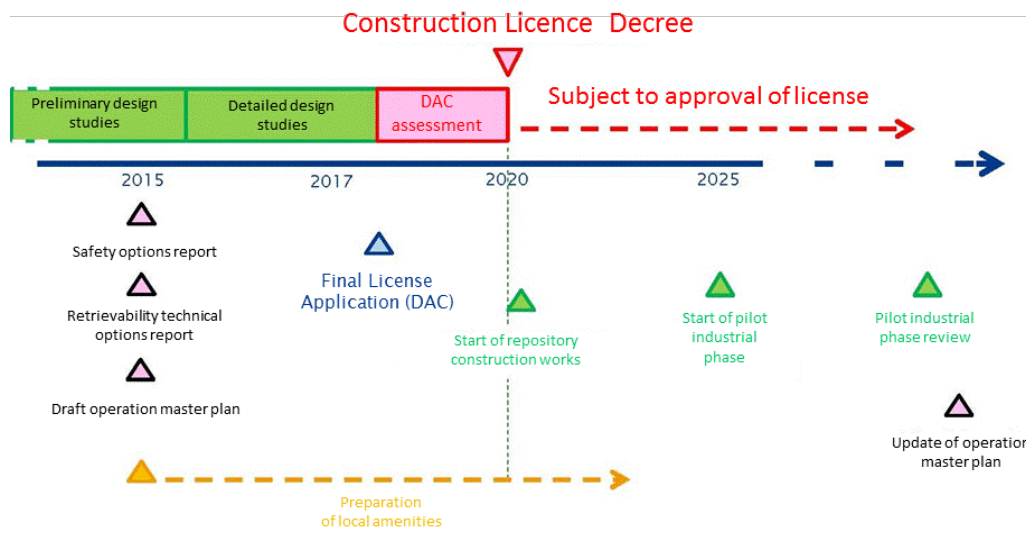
Construction Licence Decree

Preliminary design studies

Detailed design studies

DAC assessment

Subject to approval of license

2015

2017

2020

2025

Safety options report

Retrievability technical options report

Draft operation master plan

Final License Application (DAC)

Start of repository construction works

Start of pilot industrial phase

Pilot industrial phase review

Update of operation master plan

Preparation of local amenities